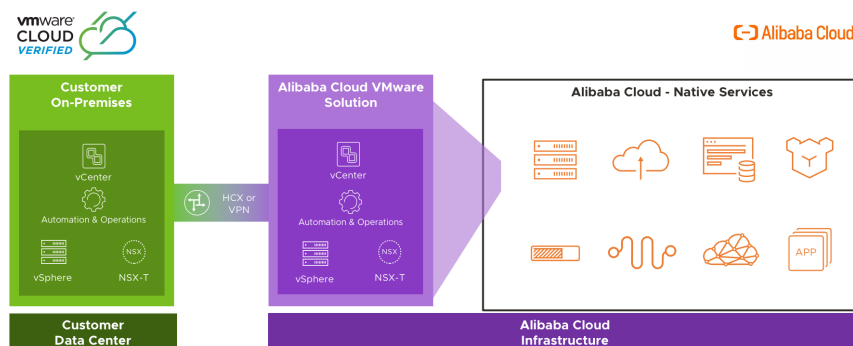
vmware CLOUD VERIFIED

Alibaba Cloud

Customer On-Premises

vCenter

Automation & Operations

vSphere

NSX

NSX-T

HCX or VPN

Alibaba Cloud VMware Solution

vCenter

Automation & Operations

vSphere

NSX

NSX-T

Alibaba Cloud - Native Services

APP

Customer Data Center

Alibaba Cloud Infrastructure